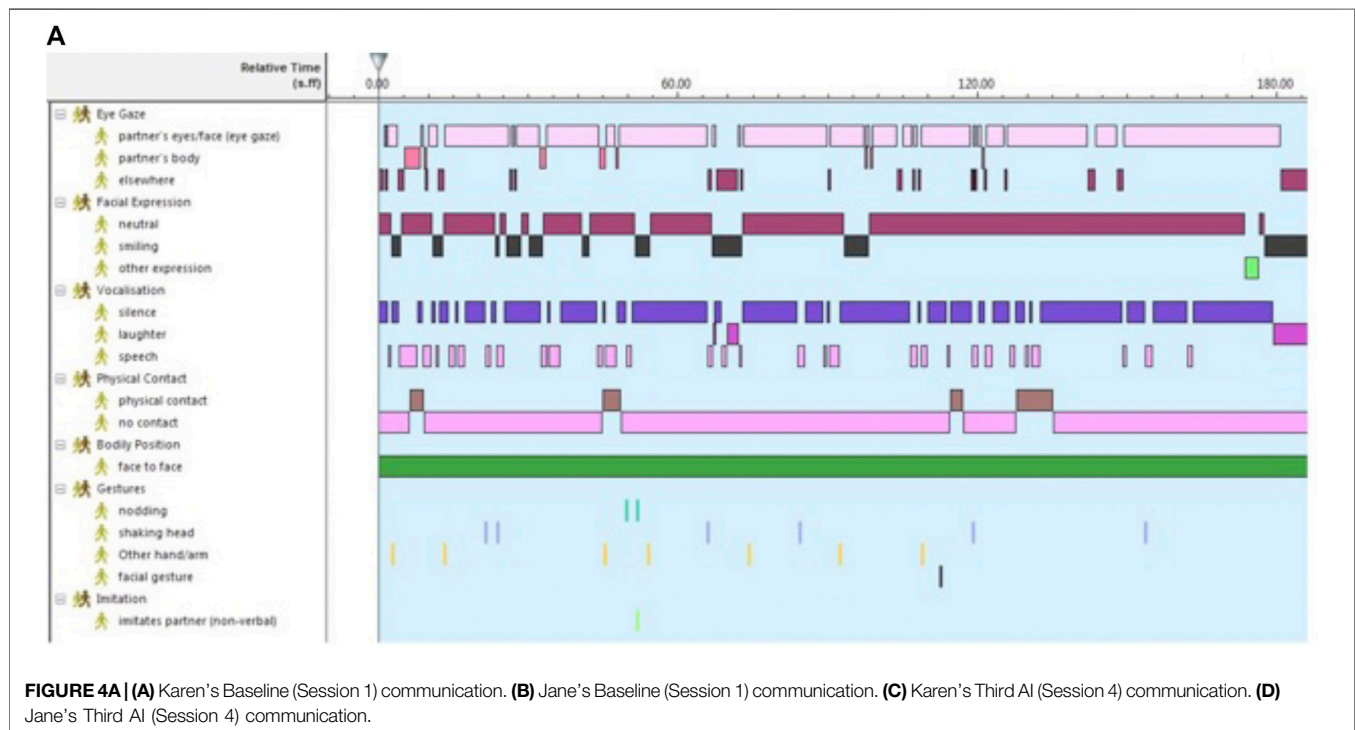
A

Relative Time (s.ff)

0.00

60.00

120.00

180.00

Eye Gaze
partner's eyes/face (eye gaze)
partner's body
elsewhere
Facial Expression
neutral
smiling
other expression
Vocalisation
silence
laughter
speech
Physical Contact
physical contact
no contact
Bodily Position
face to face
Gestures
nodding
shaking head
Other hand/arm
facial gesture
Imitation
imitates partner (non-verbal)

**FIGURE 4A | (A)** Karen's Baseline (Session 1) communication. **(B)** Jane's Baseline (Session 1) communication. **(C)** Karen's Third AI (Session 4) communication. **(D)** Jane's Third AI (Session 4) communication.